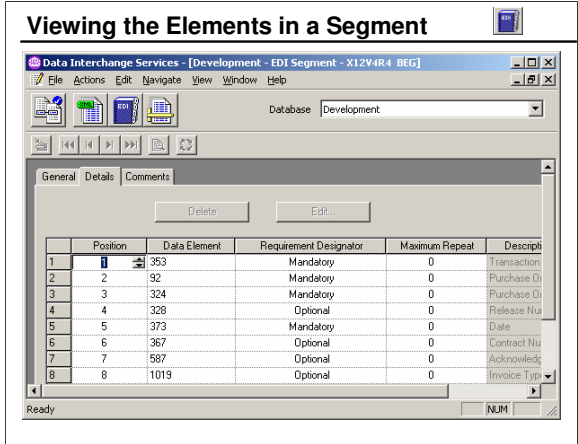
Viewing the Elements in a Segment

Data Interchange Services - [Development - EDI Segment - X12V4R4 BEG]

File Actions Edit Navigate View Window Help

Database Development

General Details Comments

Delete Edit...

| | Position | Data Element | Requirement Designator | Maximum Repeat | Descripti |
|---|---|---|---|---|---|
| 1 | 1 | 353 | Mandatory | 0 | Transaction |
| 2 | 2 | 92 | Mandatory | 0 | Purchase O |
| 3 | 3 | 324 | Mandatory | 0 | Purchase O |
| 4 | 4 | 328 | Optional | 0 | Release Nu |
| 5 | 5 | 373 | Mandatory | 0 | Date |
| 6 | 6 | 367 | Optional | 0 | Contract Nu |
| 7 | 7 | 587 | Optional | 0 | Acknowledg |
| 8 | 8 | 1019 | Optional | 0 | Invoice Typ |

Ready NUM